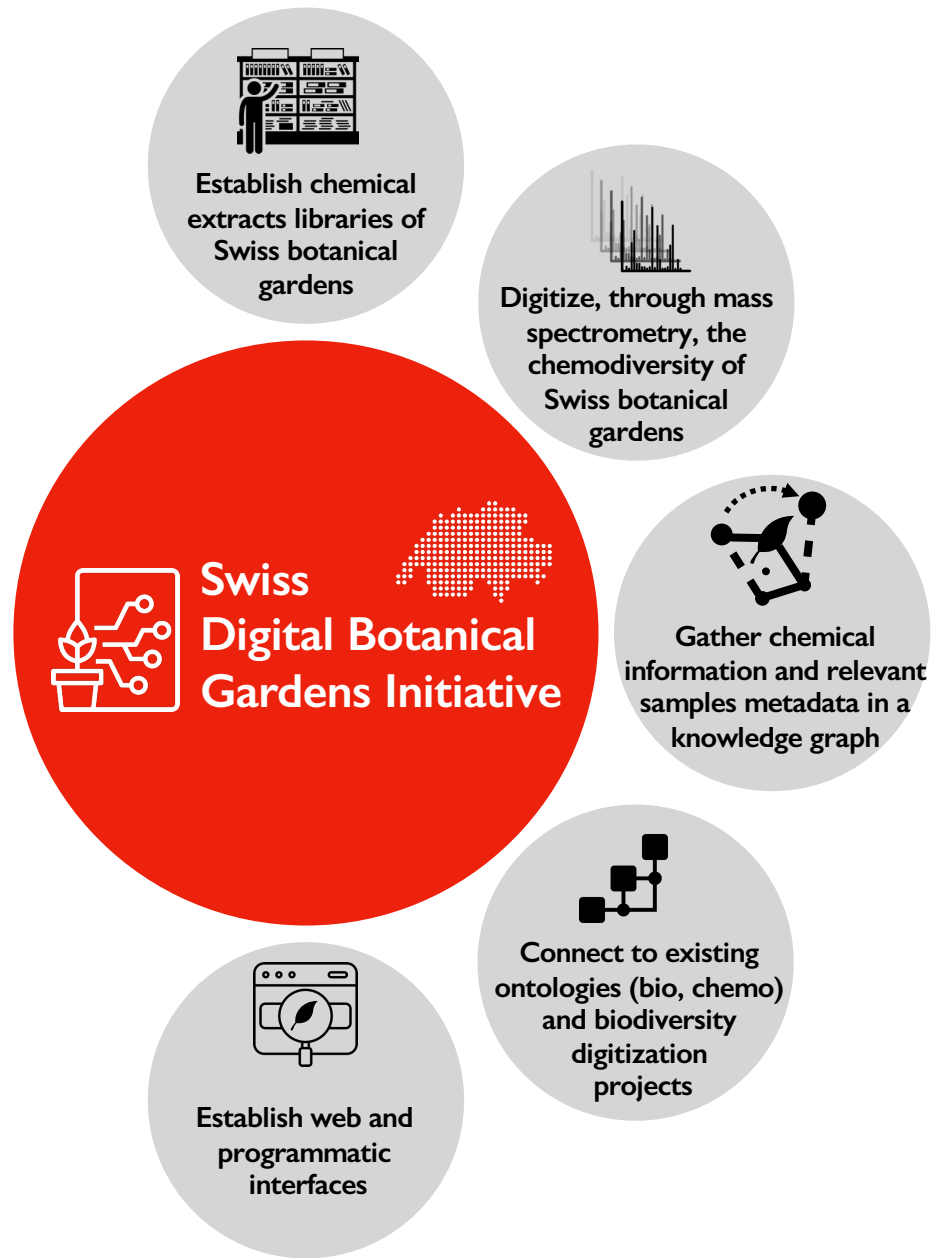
Establish chemical extracts libraries of Swiss botanical gardens

Digitize, through mass spectrometry, the chemodiversity of Swiss botanical gardens

Swiss Digital Botanical Gardens Initiative

Gather chemical information and relevant samples metadata in a knowledge graph

Connect to existing ontologies (bio, chemo) and biodiversity digitization projects

Establish web and programmatic interfaces